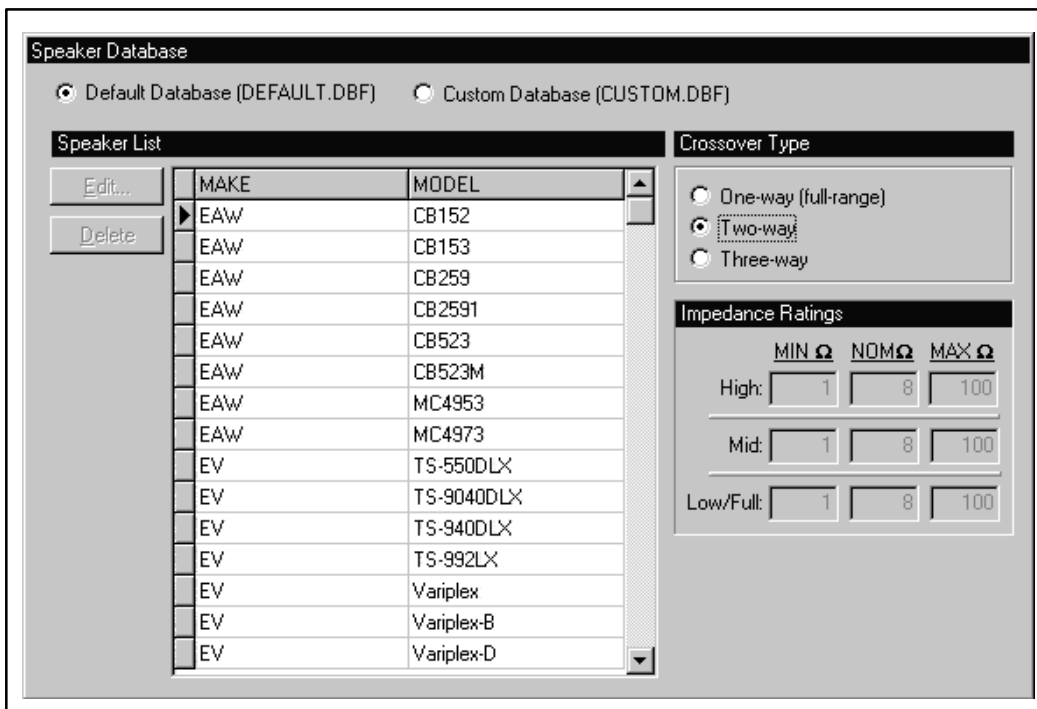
Speaker Database

Default Database (DEFAULT.DBF)
Custom Database (CUSTOM.DBF)

Speaker List

Edit...
Delete

| MAKE | MODEL |
|---|---|
| EAW | CB152 |
| EAW | CB153 |
| EAW | CB259 |
| EAW | CB2591 |
| EAW | CB523 |
| EAW | CB523M |
| EAW | MC4953 |
| EAW | MC4973 |
| EV | TS-550DLX |
| EV | TS-9040DLX |
| EV | TS-940DLX |
| EV | TS-992LX |
| EV | Variplex |
| EV | Variplex-B |
| EV | Variplex-D |

Crossover Type

One-way (full-range)
Two-way
Three-way

Impedance Ratings

| | MIN Ω | NOMΩ | MAX Ω |
|---|---|---|---|
| High: | 1 | 8 | 100 |
| Mid: | 1 | 8 | 100 |
| Low/Full: | 1 | 8 | 100 |